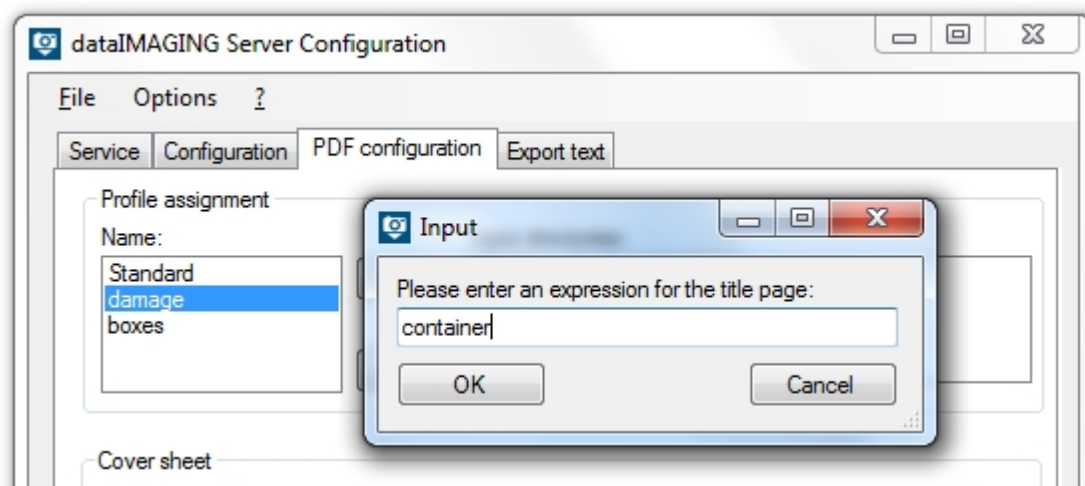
dataIMAGING Server Configuration

File Options ?

Service Configuration PDF configuration Export text

Profile assignment

Name:

Standard
damage
boxes

Input

Please enter an expression for the title page:

container

OK Cancel

Cover sheet